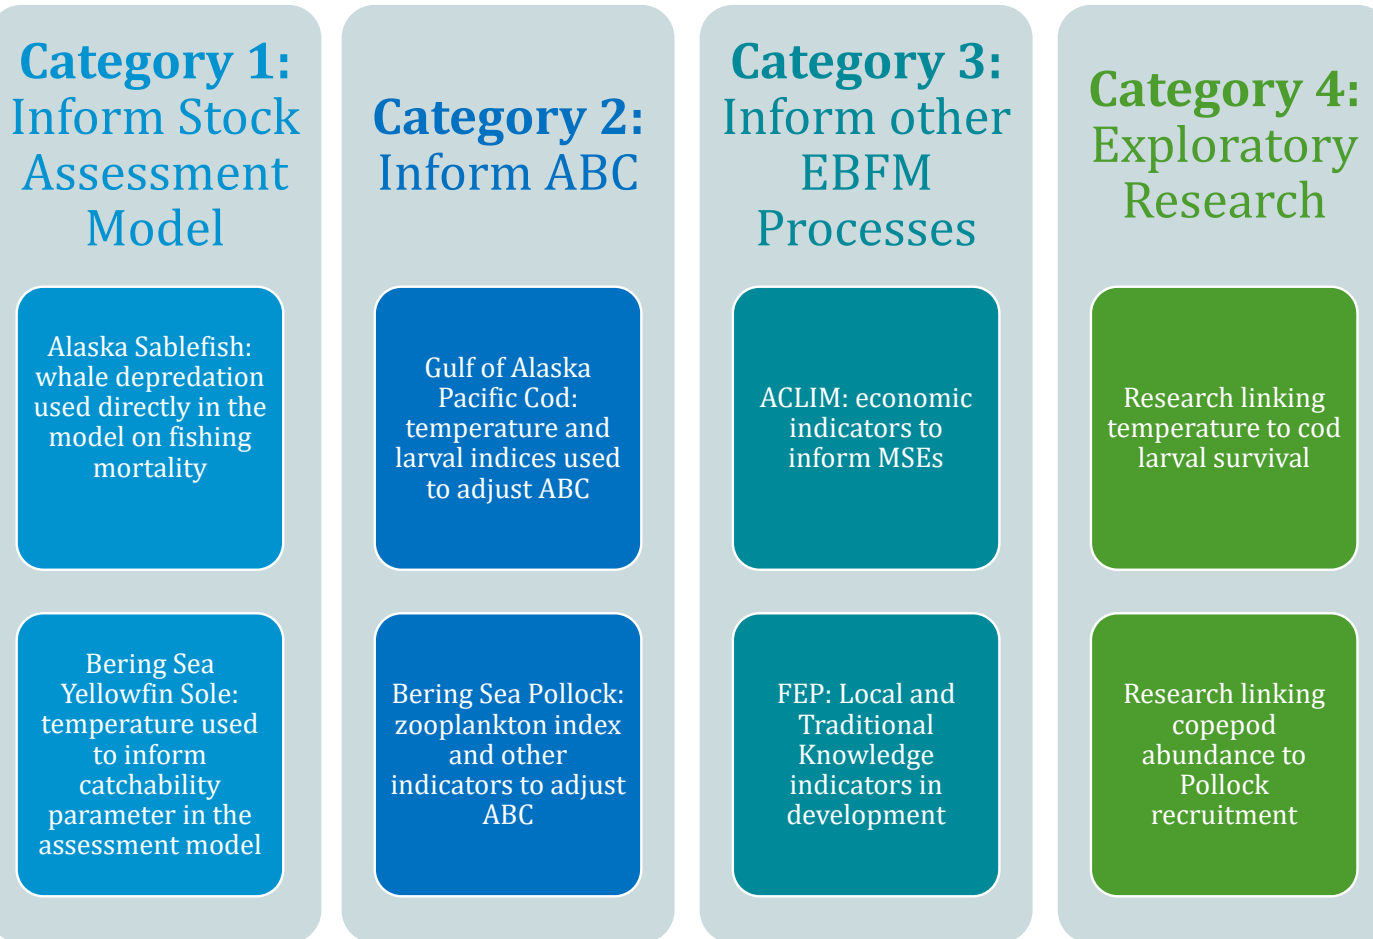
Category 1: Inform Stock Assessment Model

Alaska Sablefish: whale depredation used directly in the model on fishing mortality

Bering Sea Yellowfin Sole: temperature used to inform catchability parameter in the assessment model

Category 2: Inform ABC

Gulf of Alaska Pacific Cod: temperature and larval indices used to adjust ABC

Bering Sea Pollock: zooplankton index and other indicators to adjust ABC

Category 3: Inform other EBFM Processes

ACLIM: economic indicators to inform MSEs

FEP: Local and Traditional Knowledge indicators in development

Category 4: Exploratory Research

Research linking temperature to cod larval survival

Research linking copepod abundance to Pollock recruitment